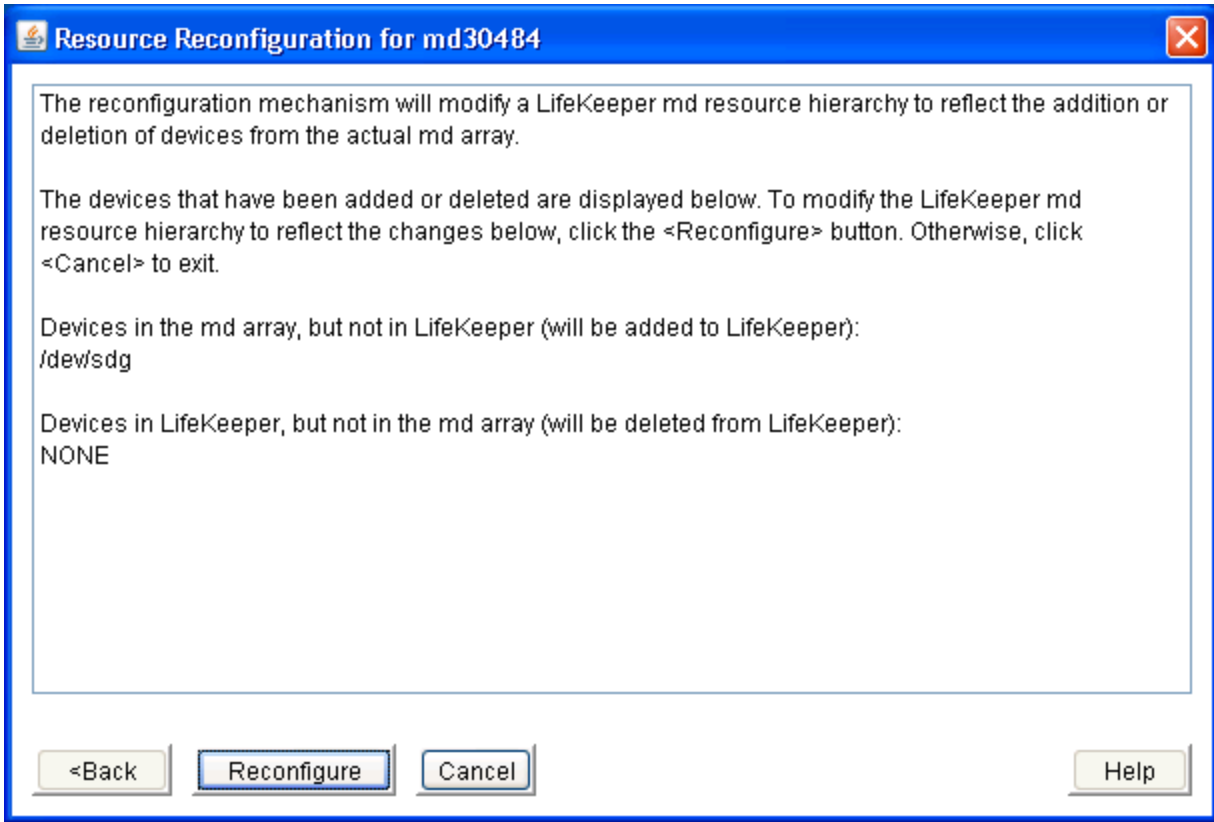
Resource Reconfiguration for md30484

The reconfiguration mechanism will modify a LifeKeeper md resource hierarchy to reflect the addition or deletion of devices from the actual md array.

The devices that have been added or deleted are displayed below. To modify the LifeKeeper md resource hierarchy to reflect the changes below, click the <Reconfigure> button. Otherwise, click <Cancel> to exit.

Devices in the md array, but not in LifeKeeper (will be added to LifeKeeper):
/dev/sdg

Devices in LifeKeeper, but not in the md array (will be deleted from LifeKeeper):
NONE

<Back Reconfigure Cancel Help